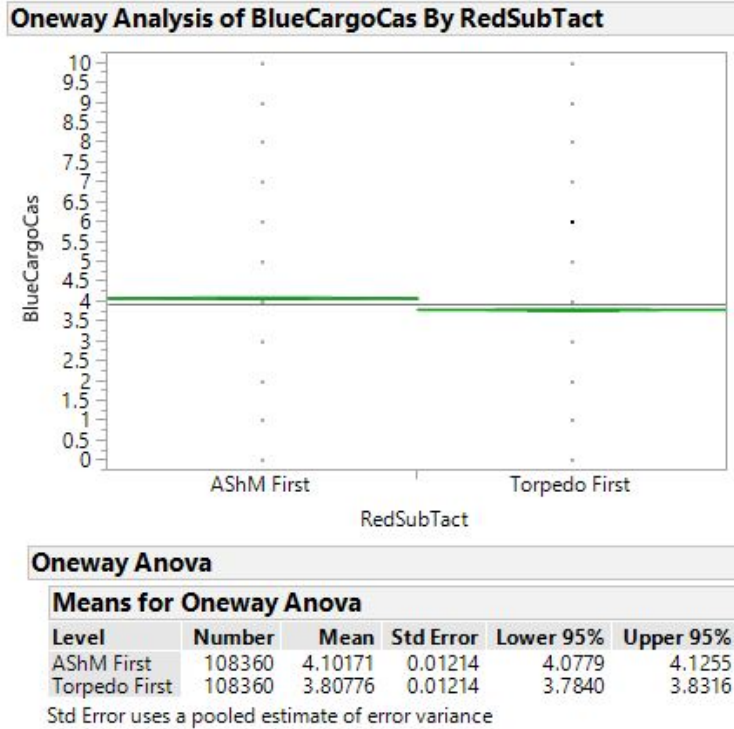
Oneway Analysis of BlueCargoCas By RedSubTact

10
9.5
9
8.5
8
7.5
7
6.5
6
5.5
5
4.5
4
3.5
3
2.5
2
1.5
1
0.5
0

BlueCargoCas

AShM First

Torpedo First

RedSubTact

Oneway Anova

Means for Oneway Anova

| Level | Number | Mean | Std Error | Lower 95% | Upper 95% |
|---|---|---|---|---|---|
| AShM First | 108360 | 4.10171 | 0.01214 | 4.0779 | 4.1255 |
| Torpedo First | 108360 | 3.80776 | 0.01214 | 3.7840 | 3.8316 |

Std Error uses a pooled estimate of error variance